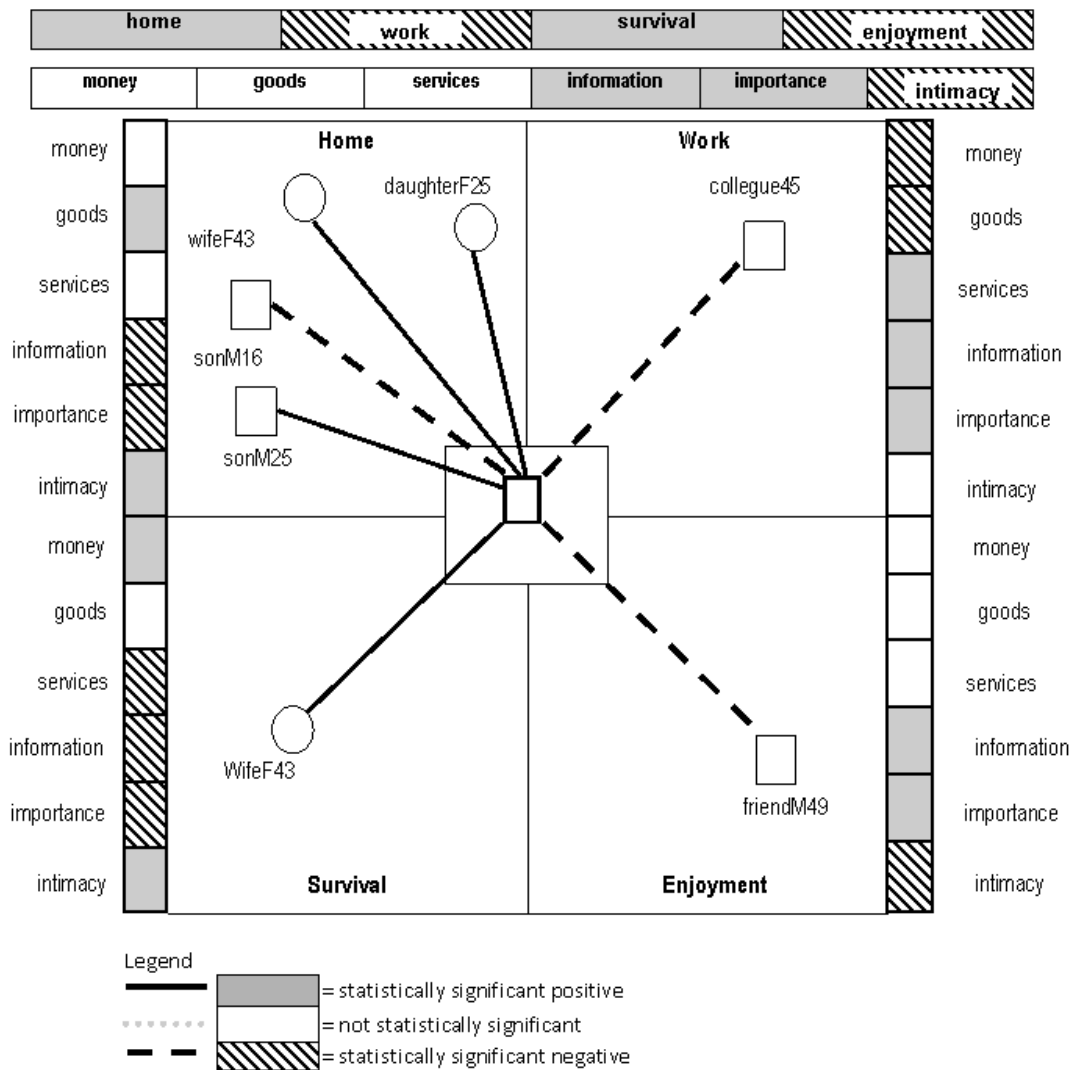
| home | work | survival | enjoyment |
|---|---|---|---|

| money | goods | services | information | importance | intimacy |
|---|---|---|---|---|---|

money
goods
services
information
importance
intimacy
money
goods
services
information
importance
intimacy

Home

Work

daughterF25

collegue45

wifeF43

sonM16

sonM25

WifeF43

friendM49

Survival

Enjoyment

money
goods
services
information
importance
intimacy
money
goods
services
information
importance
intimacy

Legend
= statistically significant positive
= not statistically significant
= statistically significant negative